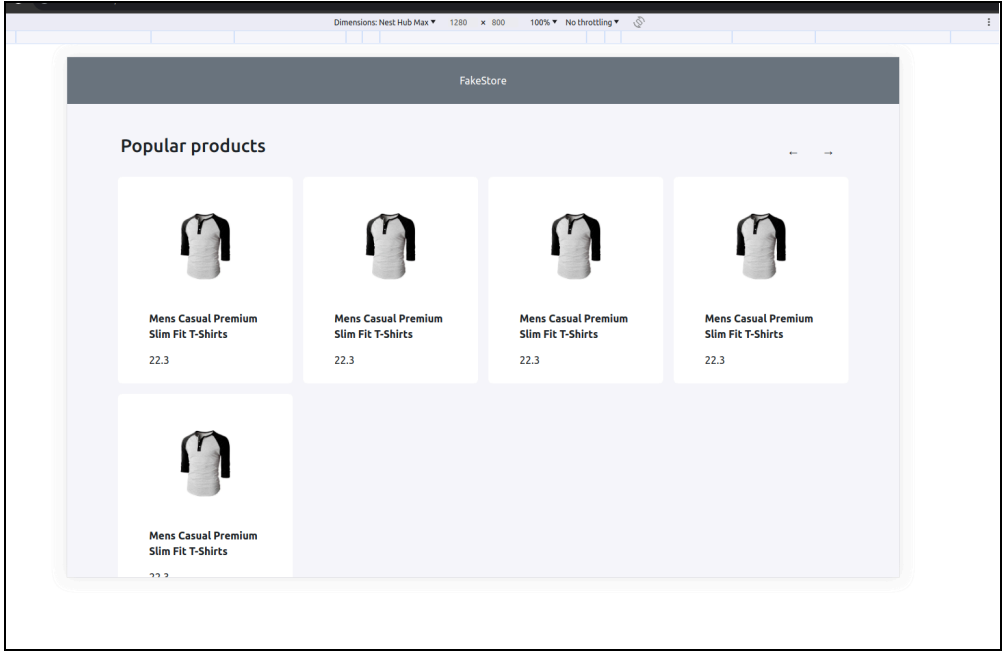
Dimensions: Nest Hub Max ▾ 1280 × 800 100% ▾ No throttling ▾

FakeStore

Popular products

← →

Mens Casual Premium Slim Fit T-Shirts

22.3

Mens Casual Premium Slim Fit T-Shirts

22.3

Mens Casual Premium Slim Fit T-Shirts

22.3

Mens Casual Premium Slim Fit T-Shirts

22.3

Mens Casual Premium Slim Fit T-Shirts

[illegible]